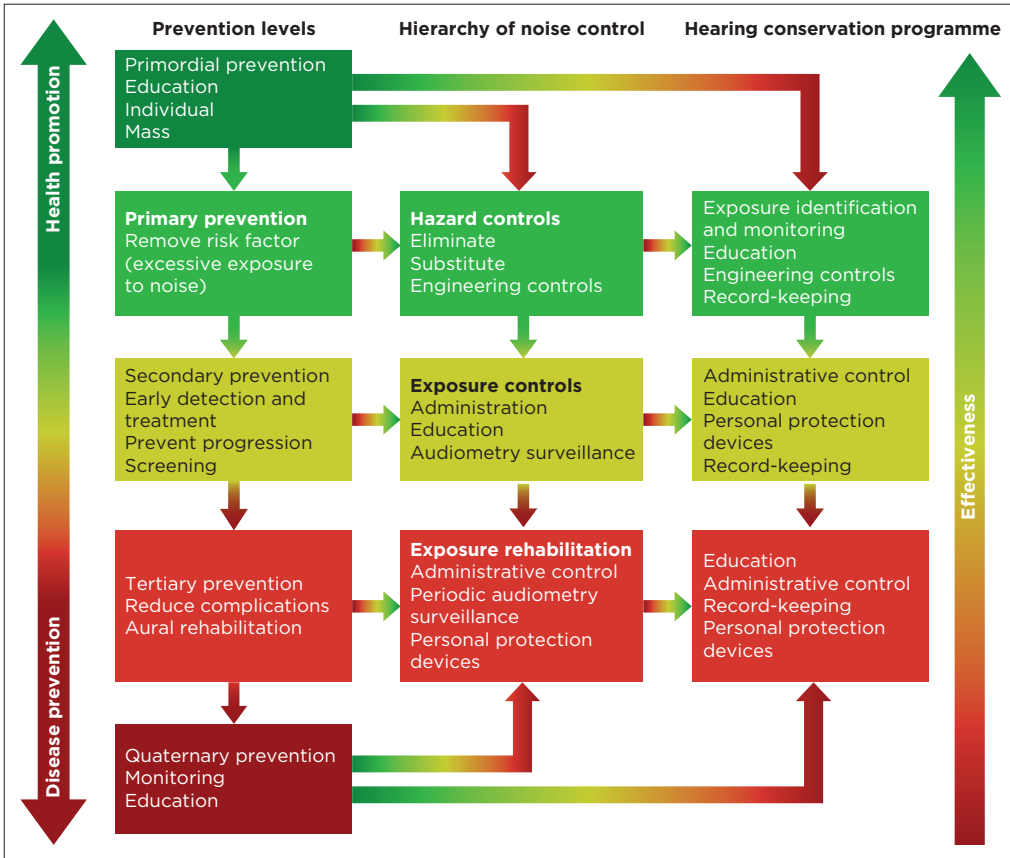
Prevention levels

Hierarchy of noise control

Hearing conservation programme

Health promotion

Disease prevention

Primordial prevention
Education
Individual
Mass

Primary prevention
Remove risk factor (excessive exposure to noise)

Hazard controls
Eliminate
Substitute
Engineering controls

Exposure identification and monitoring
Education
Engineering controls
Record-keeping

Secondary prevention
Early detection and treatment
Prevent progression
Screening

Exposure controls
Administration
Education
Audiometry surveillance

Administrative control
Education
Personal protection devices
Record-keeping

Tertiary prevention
Reduce complications
Aural rehabilitation

Exposure rehabilitation
Administrative control
Periodic audiometry surveillance
Personal protection devices

Education
Administrative control
Record-keeping
Personal protection devices

Quaternary prevention
Monitoring
Education

Effectiveness